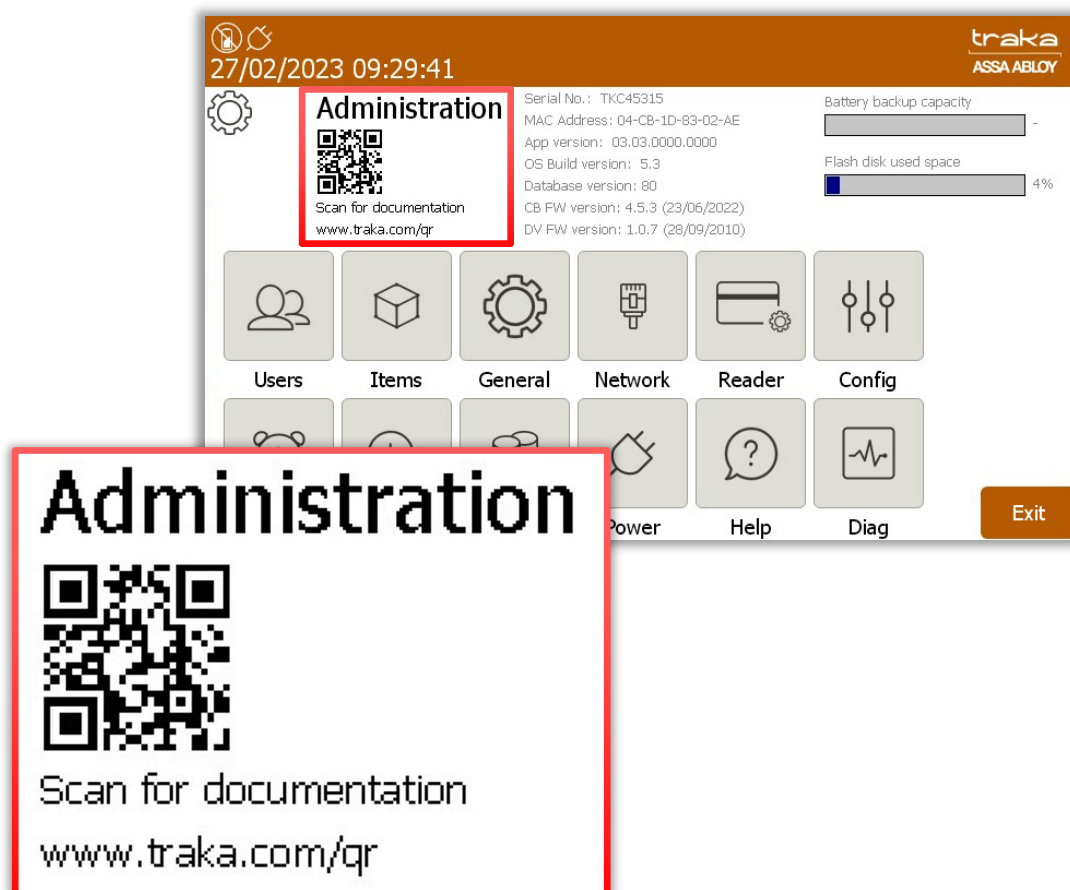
27/02/2023 09:29:41

traka
ASSA ABLOY

Administration
Scan for documentation
www.traka.com/qr

Serial No.: TKC45315
MAC Address: 04-CB-1D-83-02-AE
App version: 03.03.0000.0000
OS Build version: 5.3
Database version: 80
CB FW version: 4.5.3 (23/06/2022)
DV FW version: 1.0.7 (28/09/2010)

Battery backup capacity
-
Flash disk used space
4%

Users
Items
General
Network
Reader
Config

Power
Help
Diag

Exit

Administration
Scan for documentation
www.traka.com/qr